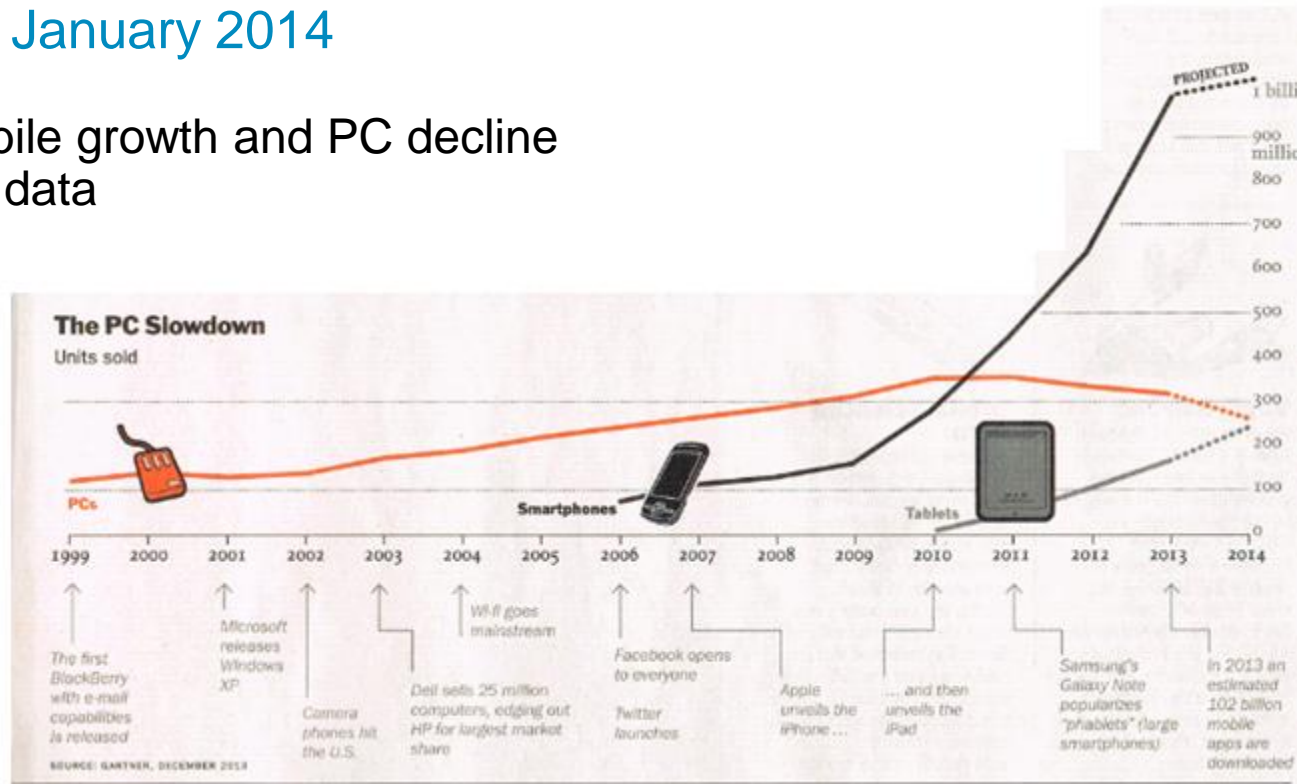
January 2014

bile growth and PC decline data

The PC Slowdown
Units sold

PROJECTED
1 billi
900 millio
800
700
600
500
400
300
200
100
0

PCs
Smartphones
Tablets

1999 2000 2001 2002 2003 2004 2005 2006 2007 2008 2009 2010 2011 2012 2013 2014

The first BlackBerry with e-mail capabilities is released

Microsoft releases Windows XP

Camera phones hit the U.S.

Dell sells 25 million computers, edging out HP for largest market share

Wi-fi goes mainstream

Facebook opens to everyone

Twitter launches

Apple unveils the iPhone ...

... and then unveils the iPad

Samsung's Galaxy Note popularizes "phablets" (large smartphones)

In 2013 an estimated 102 billion mobile apps are downloaded

SOURCE: GARTNER, DECEMBER 2013